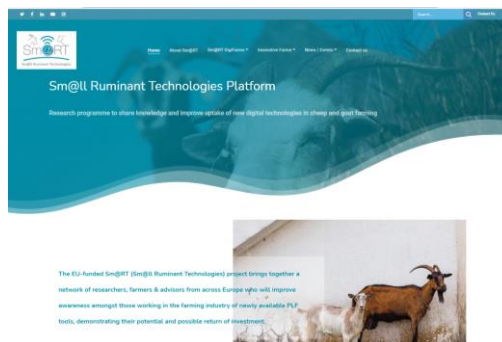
Search...

Contact Us

Sm@RT

Small Ruminant Technologies

Home About Sm@RT Sm@RT Platforms Innovative Farms News / Events Contact us

Sm@ll Ruminant Technologies Platform

Research programme to share knowledge and improve uptake of new digital technologies in sheep and goat farming

The EU-funded Sm@RT (Sm@ll Ruminant Technologies) project brings together a network of researchers, farmers & advisors from across Europe who will improve awareness amongst those working in the farming industry of newly available PLF tools, demonstrating their potential and possible return of investment.